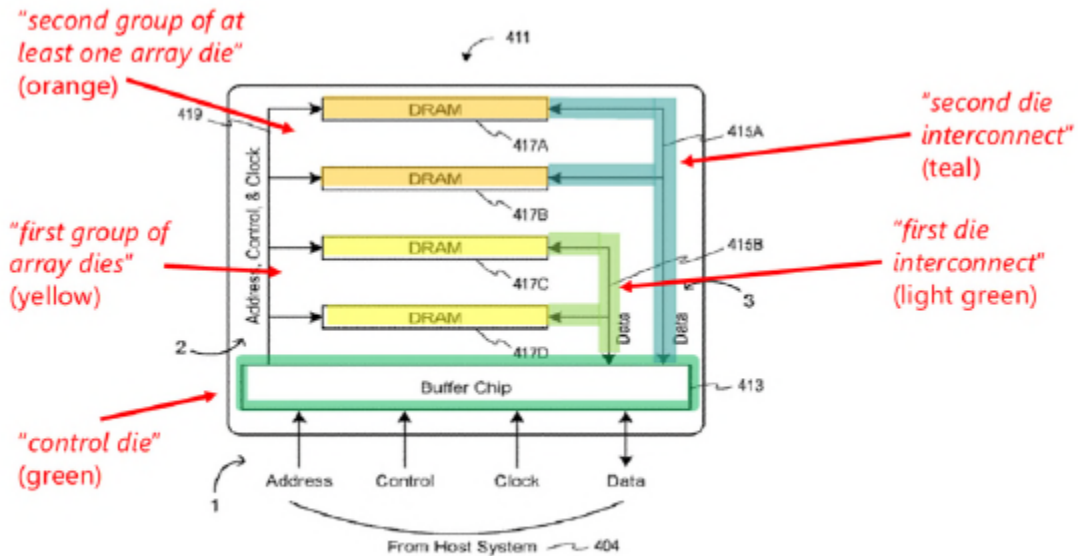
"second group of at least one array die" (orange)

411

419

DRAM

417A

415A

"second die interconnect" (teal)

Address, Control & Clock

DRAM

417B

"first group of array dies" (yellow)

DRAM

417C

415B

"first die interconnect" (light green)

3

5

DRAM

417D

Data

Data

2

Buffer Chip

413

"control die" (green)

1

Address

Control

Clock

Data

From Host System

404